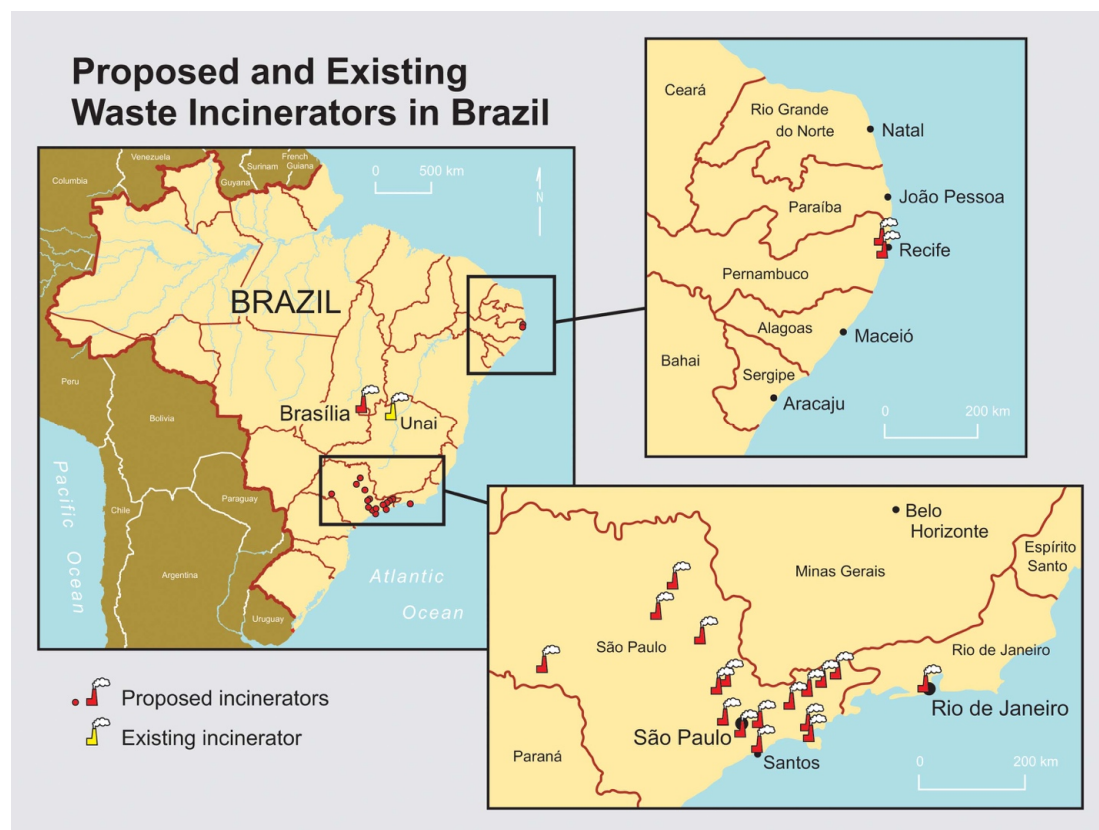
Proposed and Existing Waste Incinerators in Brazil

Venezuela
Surinam
French Guiana
Guyana
Columbia
0
500 km
N
BRAZIL
Peru
Bolivia
Brasília
Unai
Pacific Ocean
Chile
Paraguay
Argentina
Uruguay
Atlantic Ocean

Ceará
Rio Grande do Norte
Natal
João Pessoa
Paraíba
Recife
Pernambuco
Alagoas
Maceió
Bahai
Sergipe
Aracaju
0
200 km

Belo Horizonte
Espírito Santo
Minas Gerais
São Paulo
Rio de Janeiro
Paraná
São Paulo
Rio de Janeiro
Santos
0
200 km

Proposed incinerators
Existing incinerator